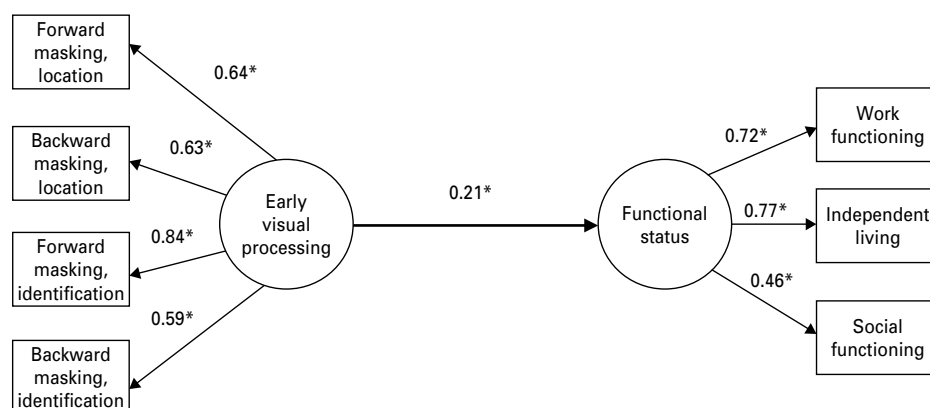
Forward masking, location

0.64*

Backward masking, location

0.63*

Forward masking, identification

0.84*

Backward masking, identification

0.59*

Early visual processing

0.21*

Functional status

0.72*

Work functioning

0.77*

Independent living

0.46*

Social functioning